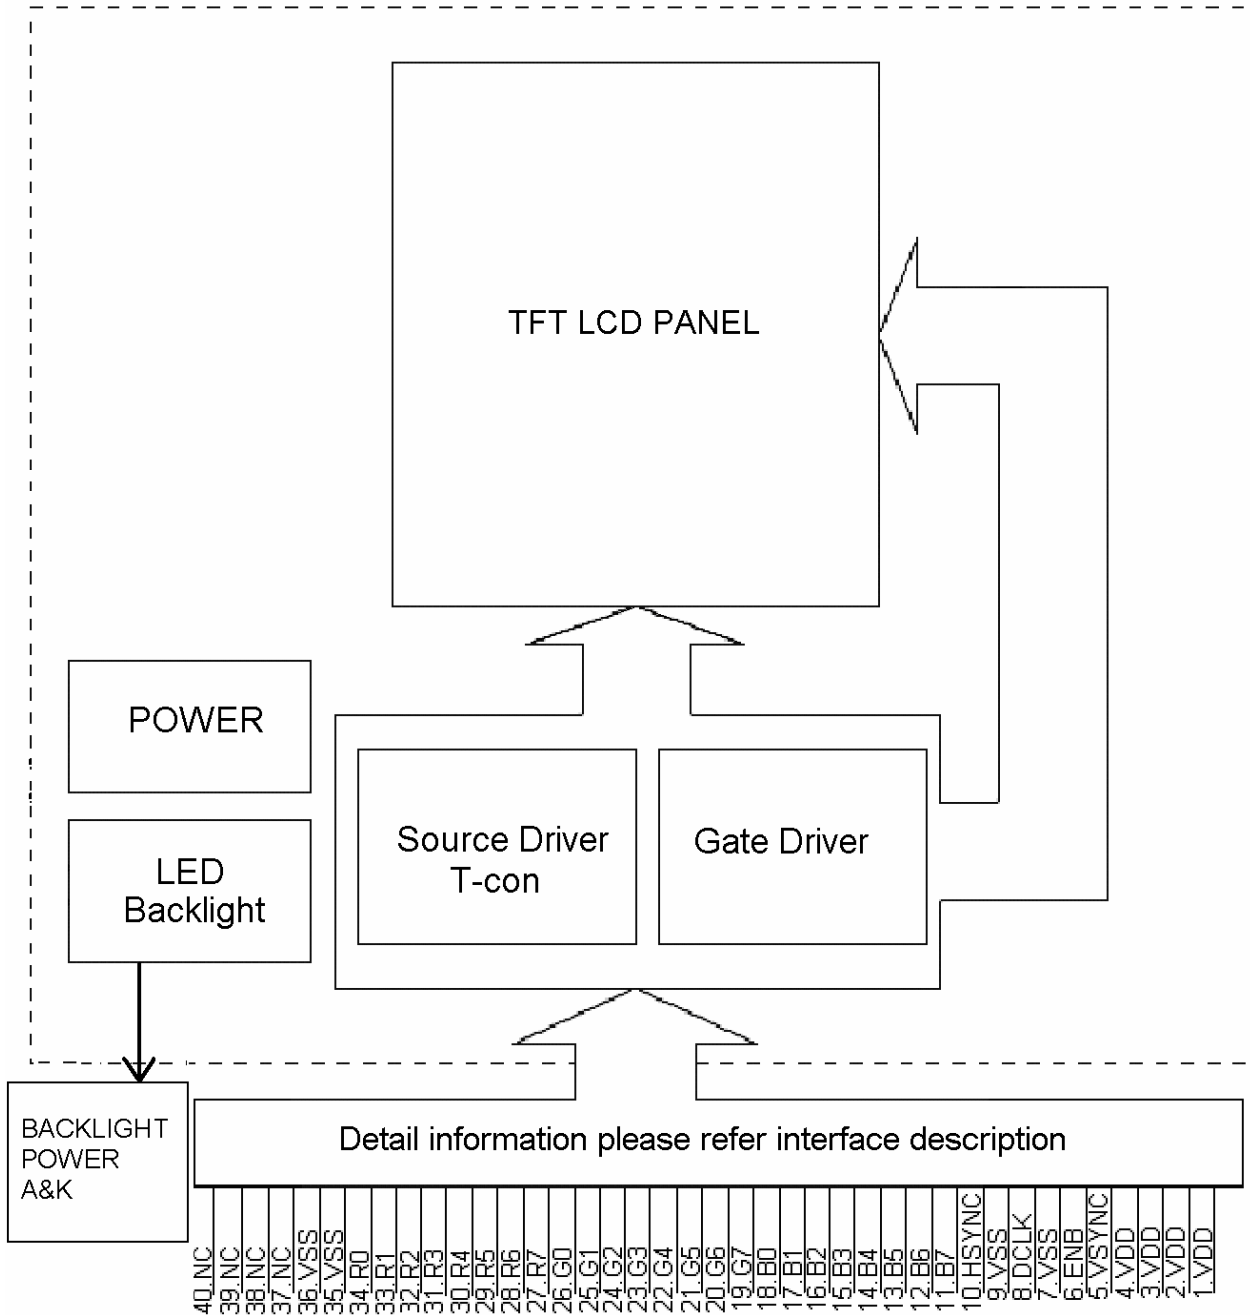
TFT LCD PANEL

POWER

LED Backlight

Source Driver T-con

Gate Driver

BACKLIGHT POWER A&K

Detail information please refer interface description

40.NC
39.NC
38.NC
37.NC
36.VSS
35.VSS
34.R0
33.R1
32.R2
31.R3
30.R4
29.R5
28.R6
27.R7
26.G0
25.G1
24.G2
23.G3
22.G4
21.G5
20.G6
19.G7
18.B0
17.B1
16.B2
15.B3
14.B4
13.B5
12.B6
11.B7
10.HSYNC
9.VSS
8.DCLK
7.VSS
6.ENB
5.VSYNC
4.VDD
3.VDD
2.VDD
1.VDD